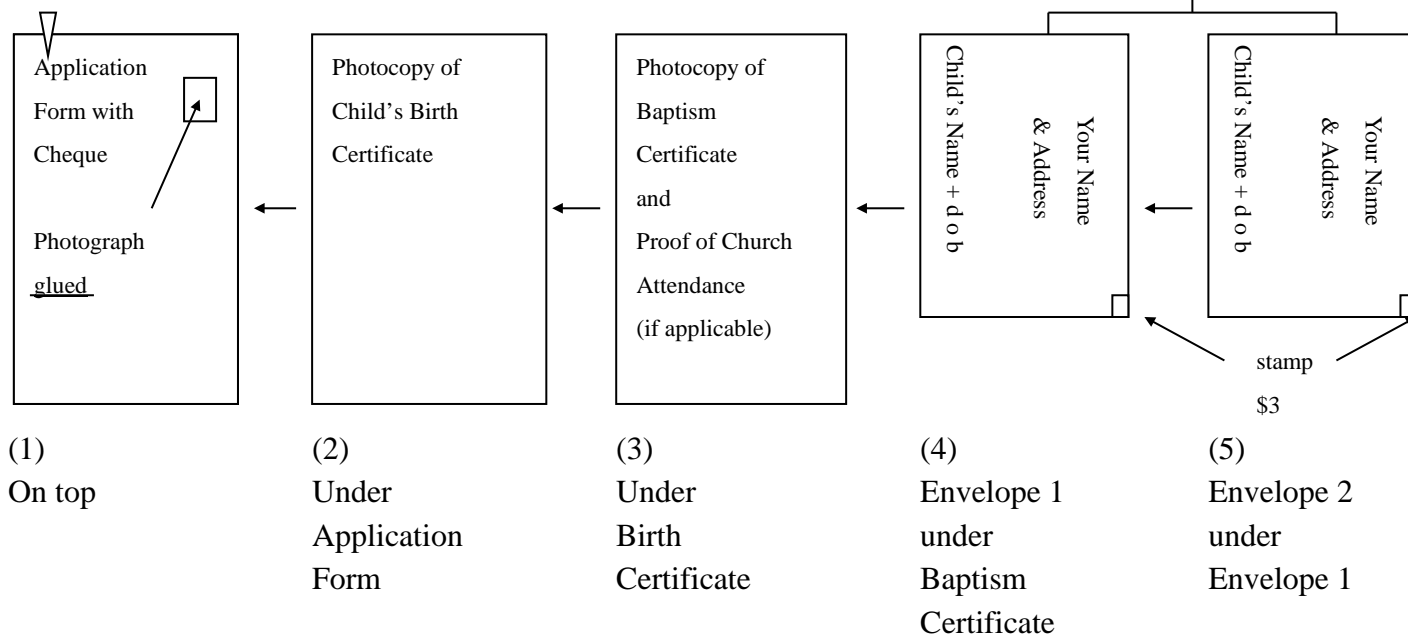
Application Form with Cheque

Photograph glued

Photocopy of Child's Birth Certificate

Photocopy of Baptism Certificate and Proof of Church Attendance (if applicable)

Your Name & Address

Child's Name + d o b

Your Name & Address

Child's Name + d o b

stamp $3

(1)
On top

(2)
Under Application Form

(3)
Under Birth Certificate

(4)
Envelope 1 under Baptism Certificate

(5)
Envelope 2 under Envelope 1